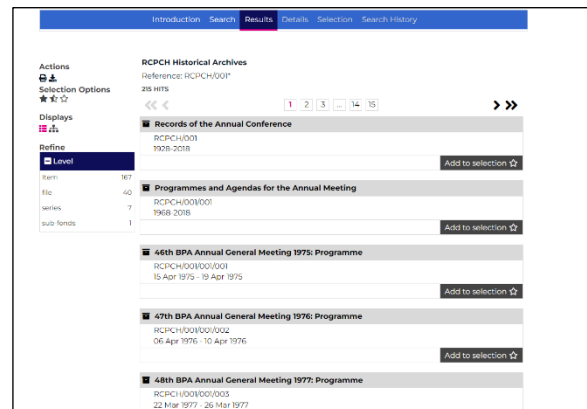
Introduction Search Results Details Selection Search History

Actions

Selection Options

Displays

Refine

Level

| item | 167 |
|---|---|
| file | 40 |
| series | 7 |
| sub-fonds | 1 |

RCPCH Historical Archives
Reference: RCPCH/001*
215 HITS

1 2 3 ... 14 15

Records of the Annual Conference
RCPCH/001
1928-2018
Add to selection

Programmes and Agendas for the Annual Meeting
RCPCH/001/001
1968-2018
Add to selection

46th BPA Annual General Meeting 1975: Programme
RCPCH/001/001/001
15 Apr 1975 - 19 Apr 1975
Add to selection

47th BPA Annual General Meeting 1976: Programme
RCPCH/001/001/002
06 Apr 1976 - 10 Apr 1976
Add to selection

48th BPA Annual General Meeting 1977: Programme
RCPCH/001/001/003
22 Mar 1977 - 26 Mar 1977